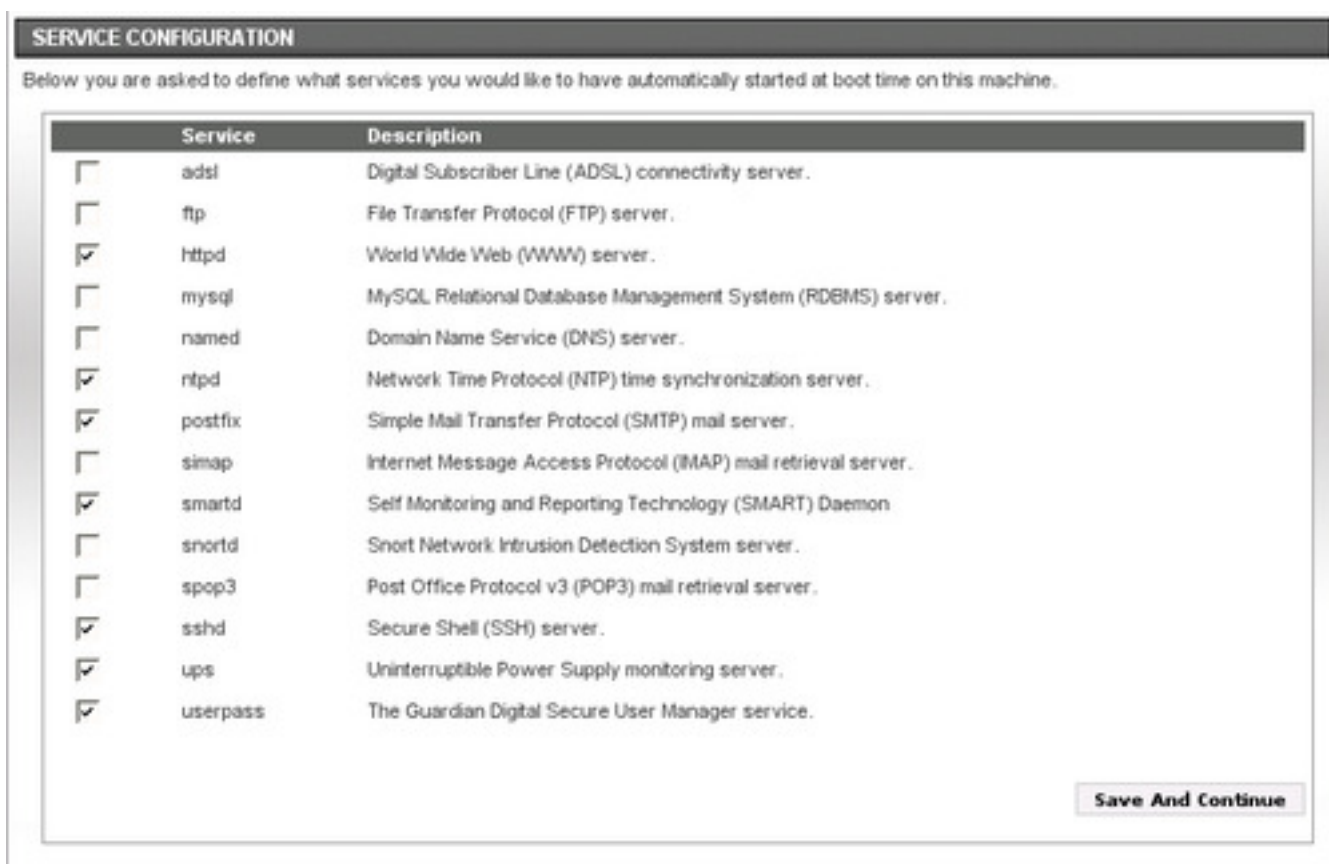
SERVICE CONFIGURATION

Below you are asked to define what services you would like to have automatically started at boot time on this machine.

| | Service | Description |
|---|---|---|
| | adsl | Digital Subscriber Line (ADSL) connectivity server. |
| | ftp | File Transfer Protocol (FTP) server. |
| ✓ | httpd | World Wide Web (WWW) server. |
| | mysql | MySQL Relational Database Management System (RDBMS) server. |
| | named | Domain Name Service (DNS) server. |
| ✓ | ntpd | Network Time Protocol (NTP) time synchronization server. |
| ✓ | postfix | Simple Mail Transfer Protocol (SMTP) mail server. |
| | simap | Internet Message Access Protocol (IMAP) mail retrieval server. |
| ✓ | smartd | Self Monitoring and Reporting Technology (SMART) Daemon |
| | snortd | Snort Network Intrusion Detection System server. |
| | spop3 | Post Office Protocol v3 (POP3) mail retrieval server. |
| ✓ | sshd | Secure Shell (SSH) server. |
| ✓ | ups | Uninterruptible Power Supply monitoring server. |
| ✓ | userpass | The Guardian Digital Secure User Manager service. |

Save And Continue